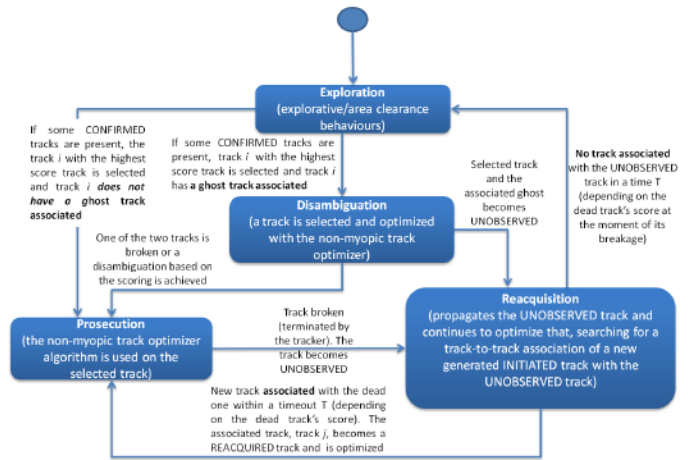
Exploration
(explorative/area clearance behaviours)

If some CONFIRMED tracks are present, the track $i$ with the highest score track is selected and track $i$ does not have a ghost track associated

If some CONFIRMED tracks are present, track $i$ with the highest score track is selected and track $i$ has a ghost track associated

Selected track and the associated ghost becomes UNOBSERVED

No track associated with the UNOBSERVED track in a time T (depending on the dead track's score at the moment of its breakage)

Disambiguation
(a track is selected and optimized with the non-myopic track optimizer)

One of the two tracks is broken or a disambiguation based on the scoring is achieved

Prosecution
(the non-myopic track optimizer algorithm is used on the selected track)

Track broken (terminated by the tracker). The track becomes UNOBSERVED

Reacquisition
(propagates the UNOBSERVED track and continues to optimize that, searching for a track-to-track association of a new generated INITIATED track with the UNOBSERVED track)

New track associated with the dead one within a timeout T (depending on the dead track's score). The associated track, track $j$, becomes a REACQUIRED track and is optimized